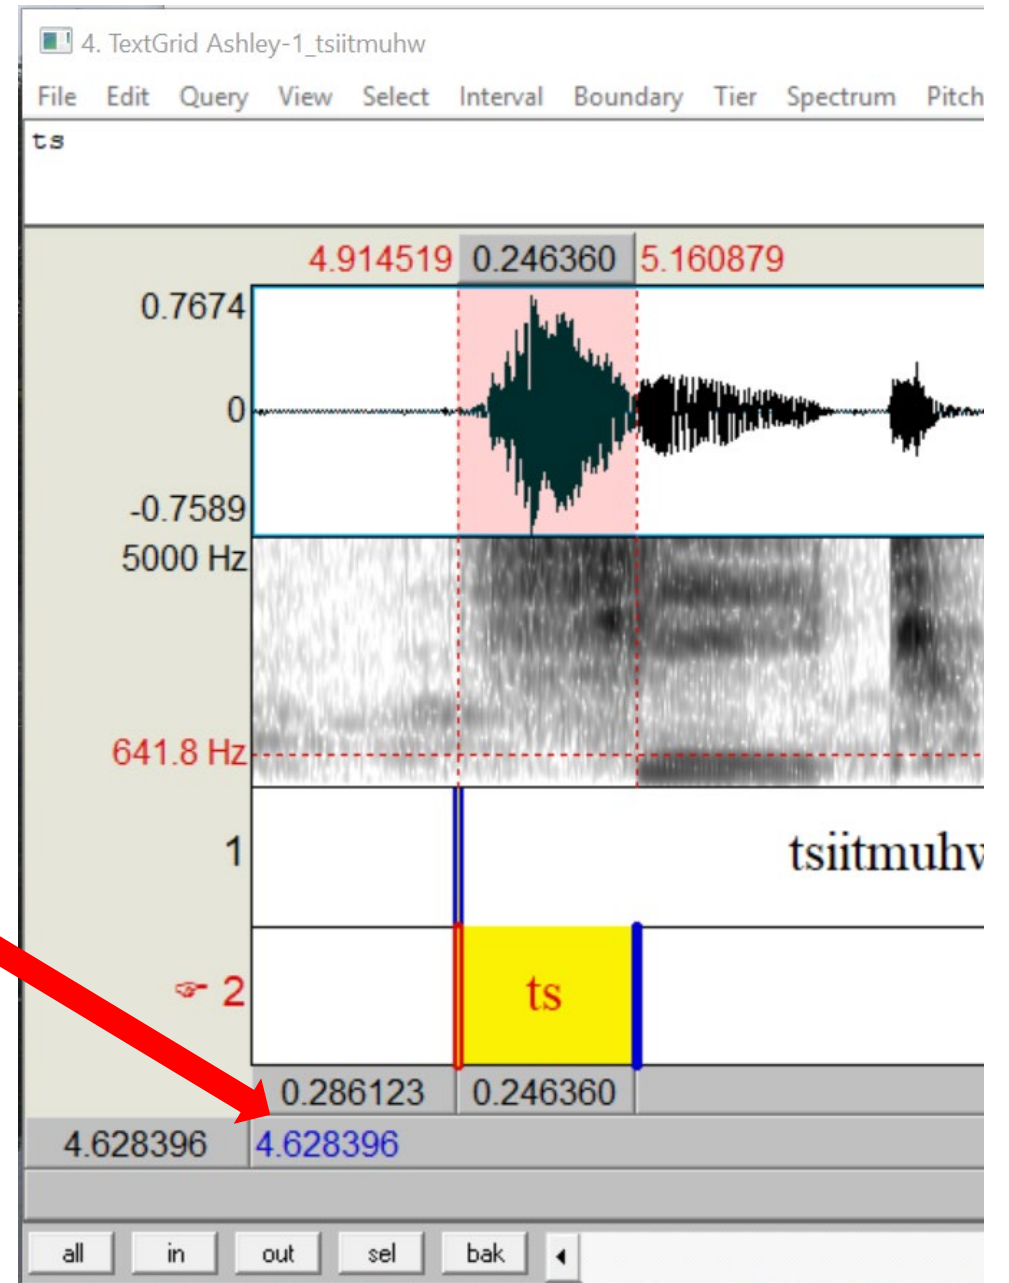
4. TextGrid Ashley-1_tsiitmuhw

File Edit Query View Select Interval Boundary Tier Spectrum Pitch

ts

4.914519 0.246360 5.160879

0.7674

0

-0.7589

5000 Hz

641.8 Hz

1

tsiitmuhv

2

ts

0.286123 0.246360

4.628396 4.628396

all in out sel bak